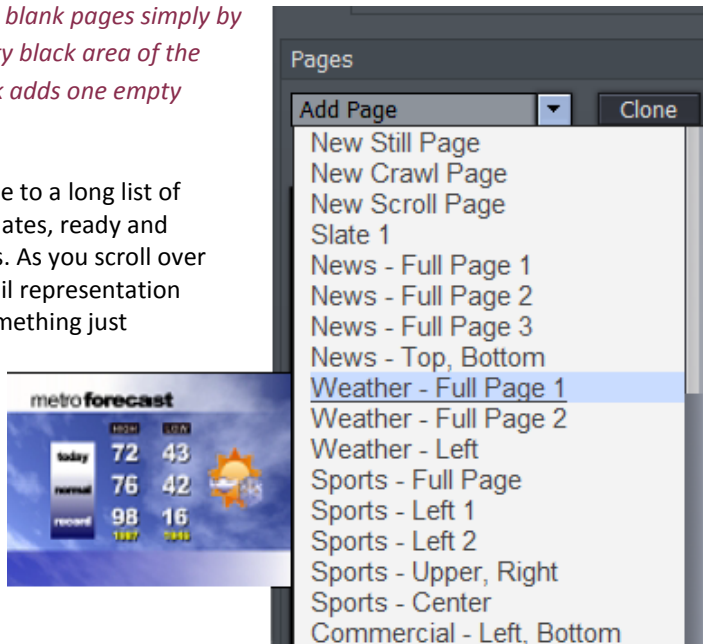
blank pages simply by
y black area of the
k adds one empty

e to a long list of
ates, ready and
s. As you scroll over
il representation
mething just

Pages

Add Page

Clone

New Still Page
New Crawl Page
New Scroll Page
Slate 1
News - Full Page 1
News - Full Page 2
News - Full Page 3
News - Top, Bottom
Weather - Full Page 1
Weather - Full Page 2
Weather - Left
Sports - Full Page
Sports - Left 1
Sports - Left 2
Sports - Upper, Right
Sports - Center
Commercial - Left, Bottom

metro forecast

HIGH LOW
today 72 43
normal 76 42
record 98 16
1987 1946